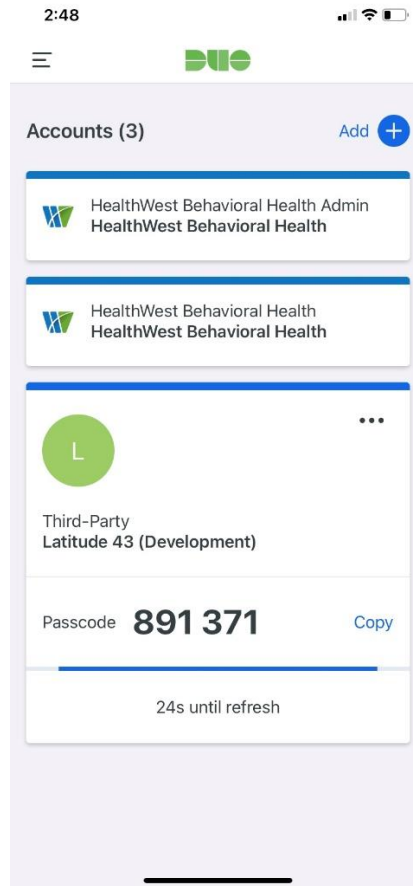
2:48

DUO

Accounts (3)

Add +

HealthWest Behavioral Health Admin
**HealthWest Behavioral Health**

HealthWest Behavioral Health
**HealthWest Behavioral Health**

L

•••

Third-Party
**Latitude 43 (Development)**

Passcode **891 371** Copy

24s until refresh